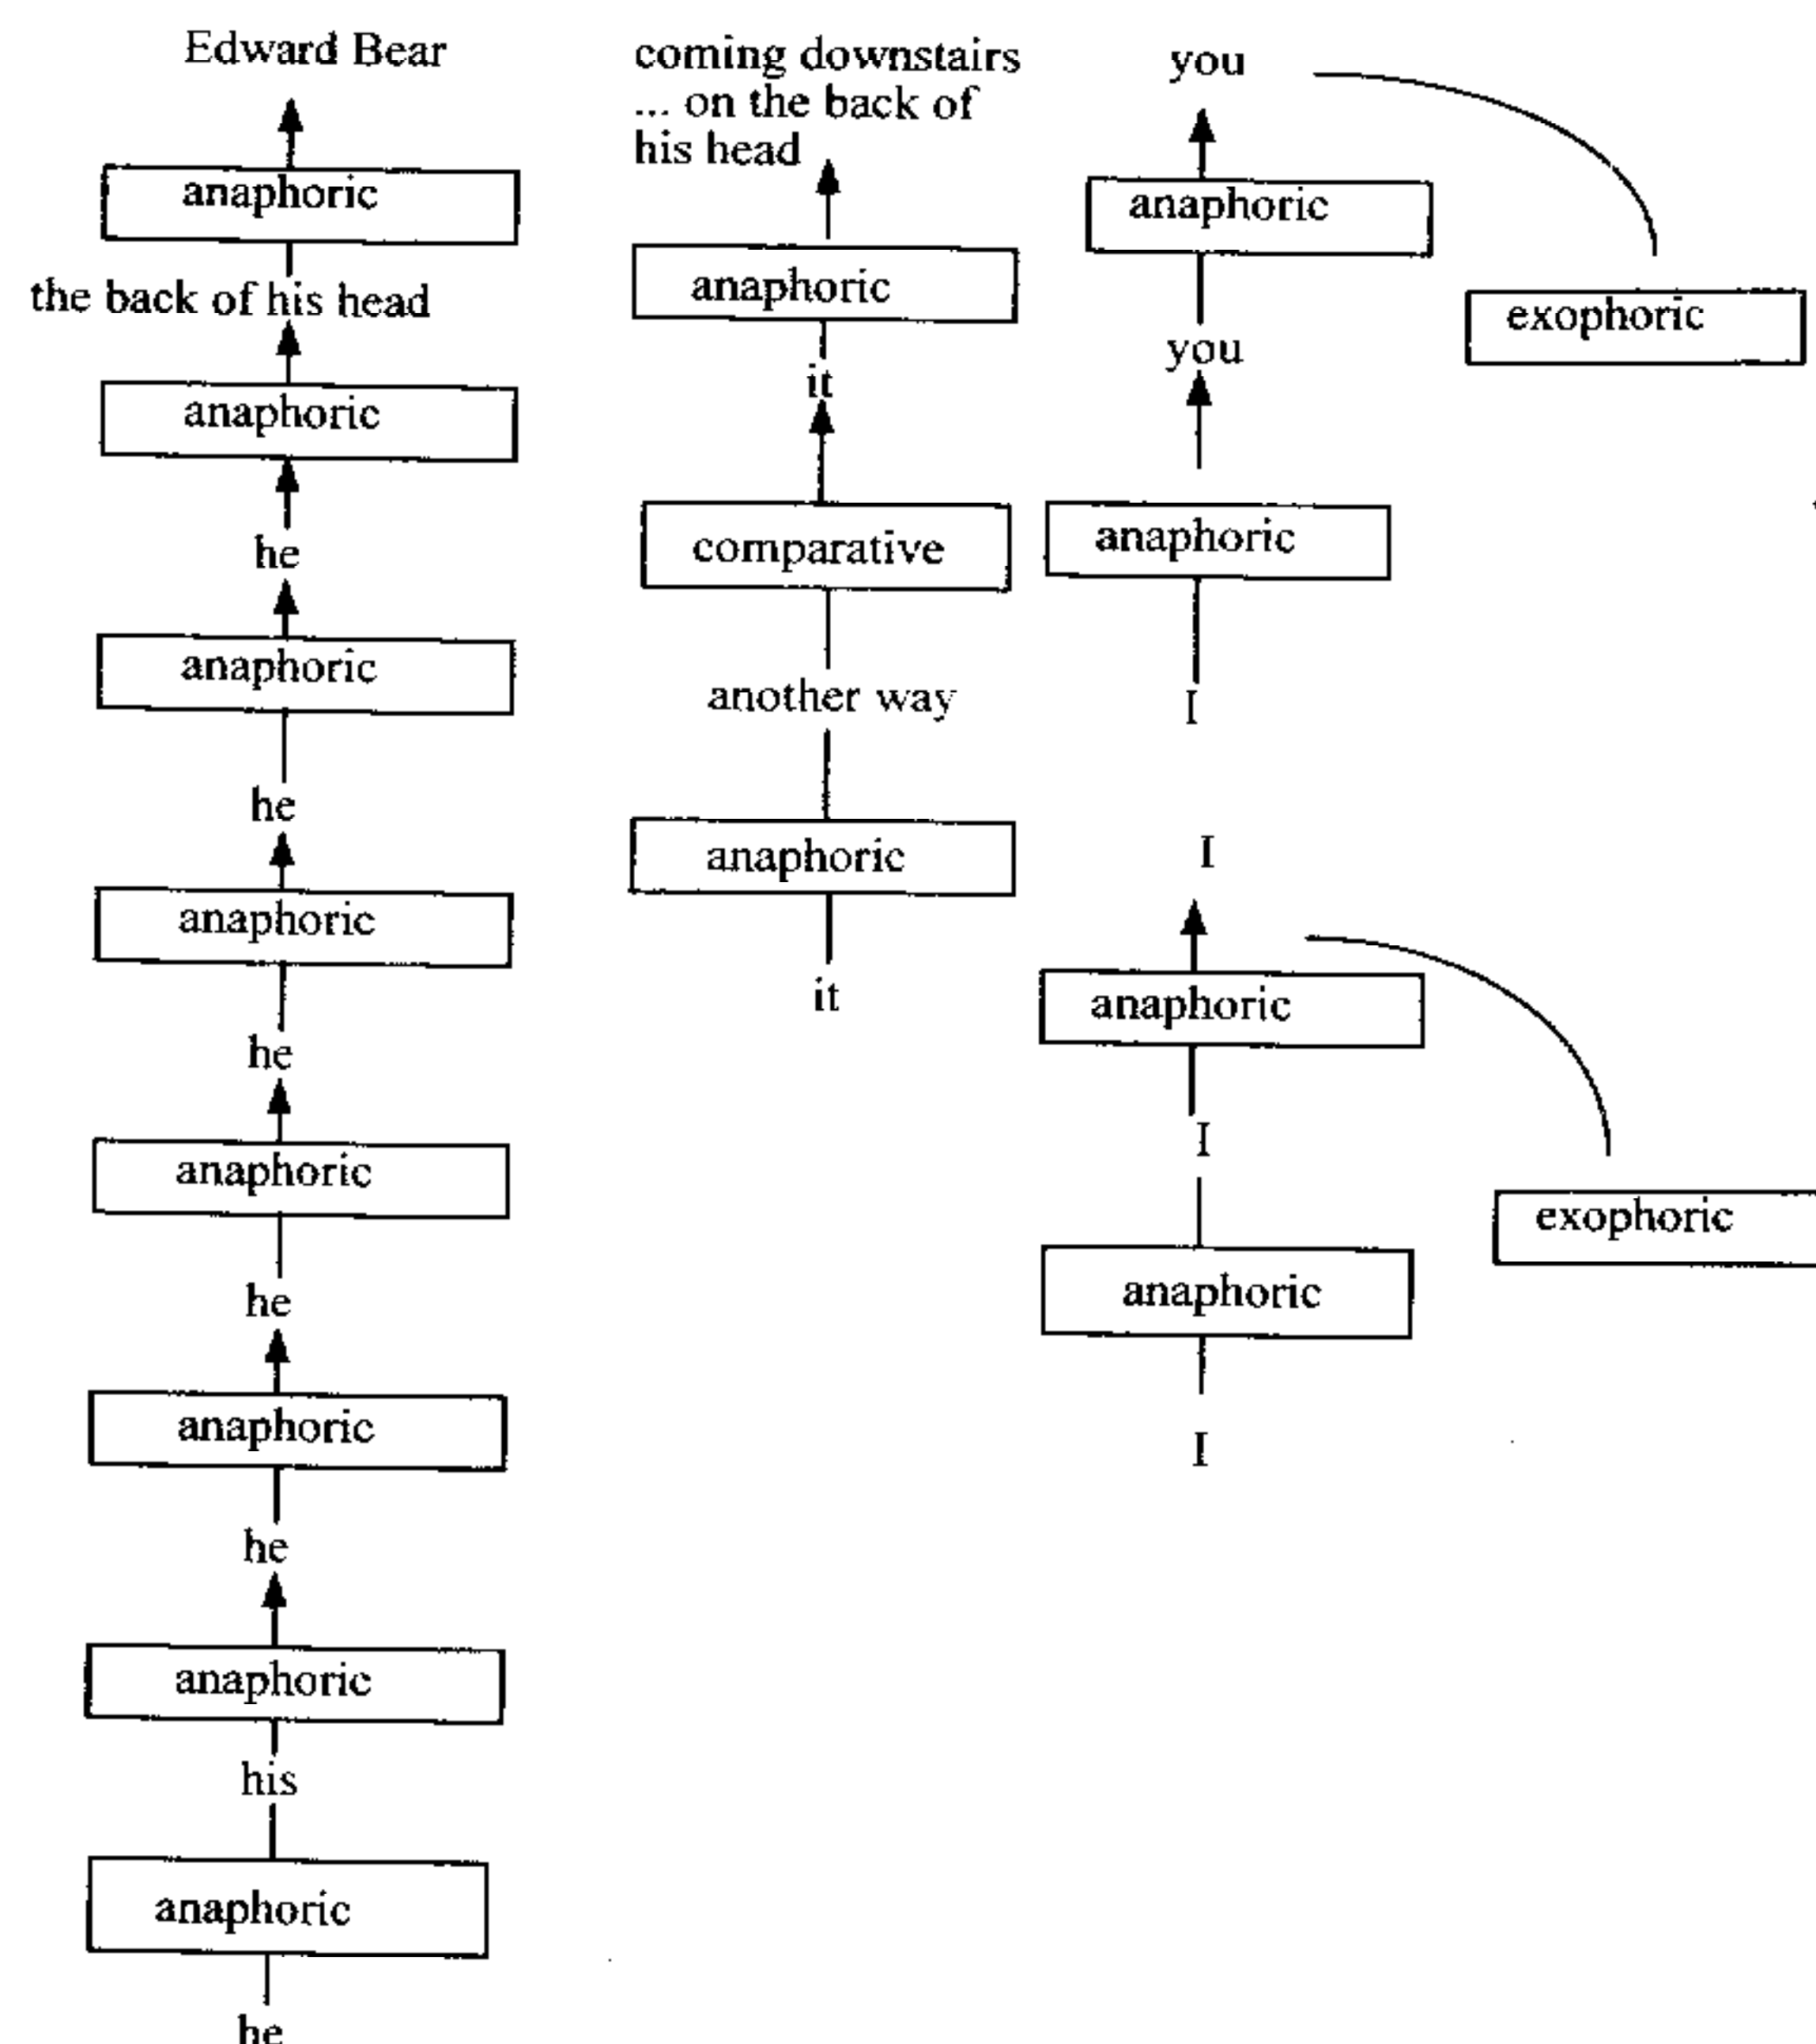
Edward Bear

anaphoric

the back of his head

anaphoric

he

anaphoric

he

anaphoric

he

anaphoric

he

anaphoric

he

anaphoric

his

anaphoric

he

coming downstairs ... on the back of his head

anaphoric

it

comparative

another way

anaphoric

it

you

anaphoric

you

anaphoric

I

exophoric

I

anaphoric

I

anaphoric

I

exophoric